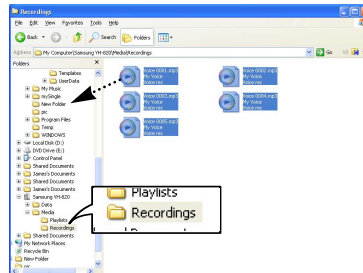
Recordings

File Edit View Favorites Tools Help

Back Search Folders

Address My Computer\Samsung YH-820\Media\Recordings Go Li

Folders

Templates
UserData
My Music
mySingle
New Folder
pic
Program Files
Temp
WINDOWS
Local Disk (D:)
DVD Drive (E:)
Control Panel
Shared Documents
James's Documents
Shared Documents
Jamen's Documents
Samsung YH-820
Data
Media
Playlists
Recordings
Shared Documents
My Network Places
Recycle Bin
New Folder
pic

Voice 0001.mp3
My Voice
Voice rec

Voice 0002.mp3
My Voice
Voice rec

Voice 0003.mp3
My Voice
Voice rec

Voice 0004.mp3
My Voice
Voice rec

Voice 0005.mp3
My Voice
Voice rec

Playlists
Recordings